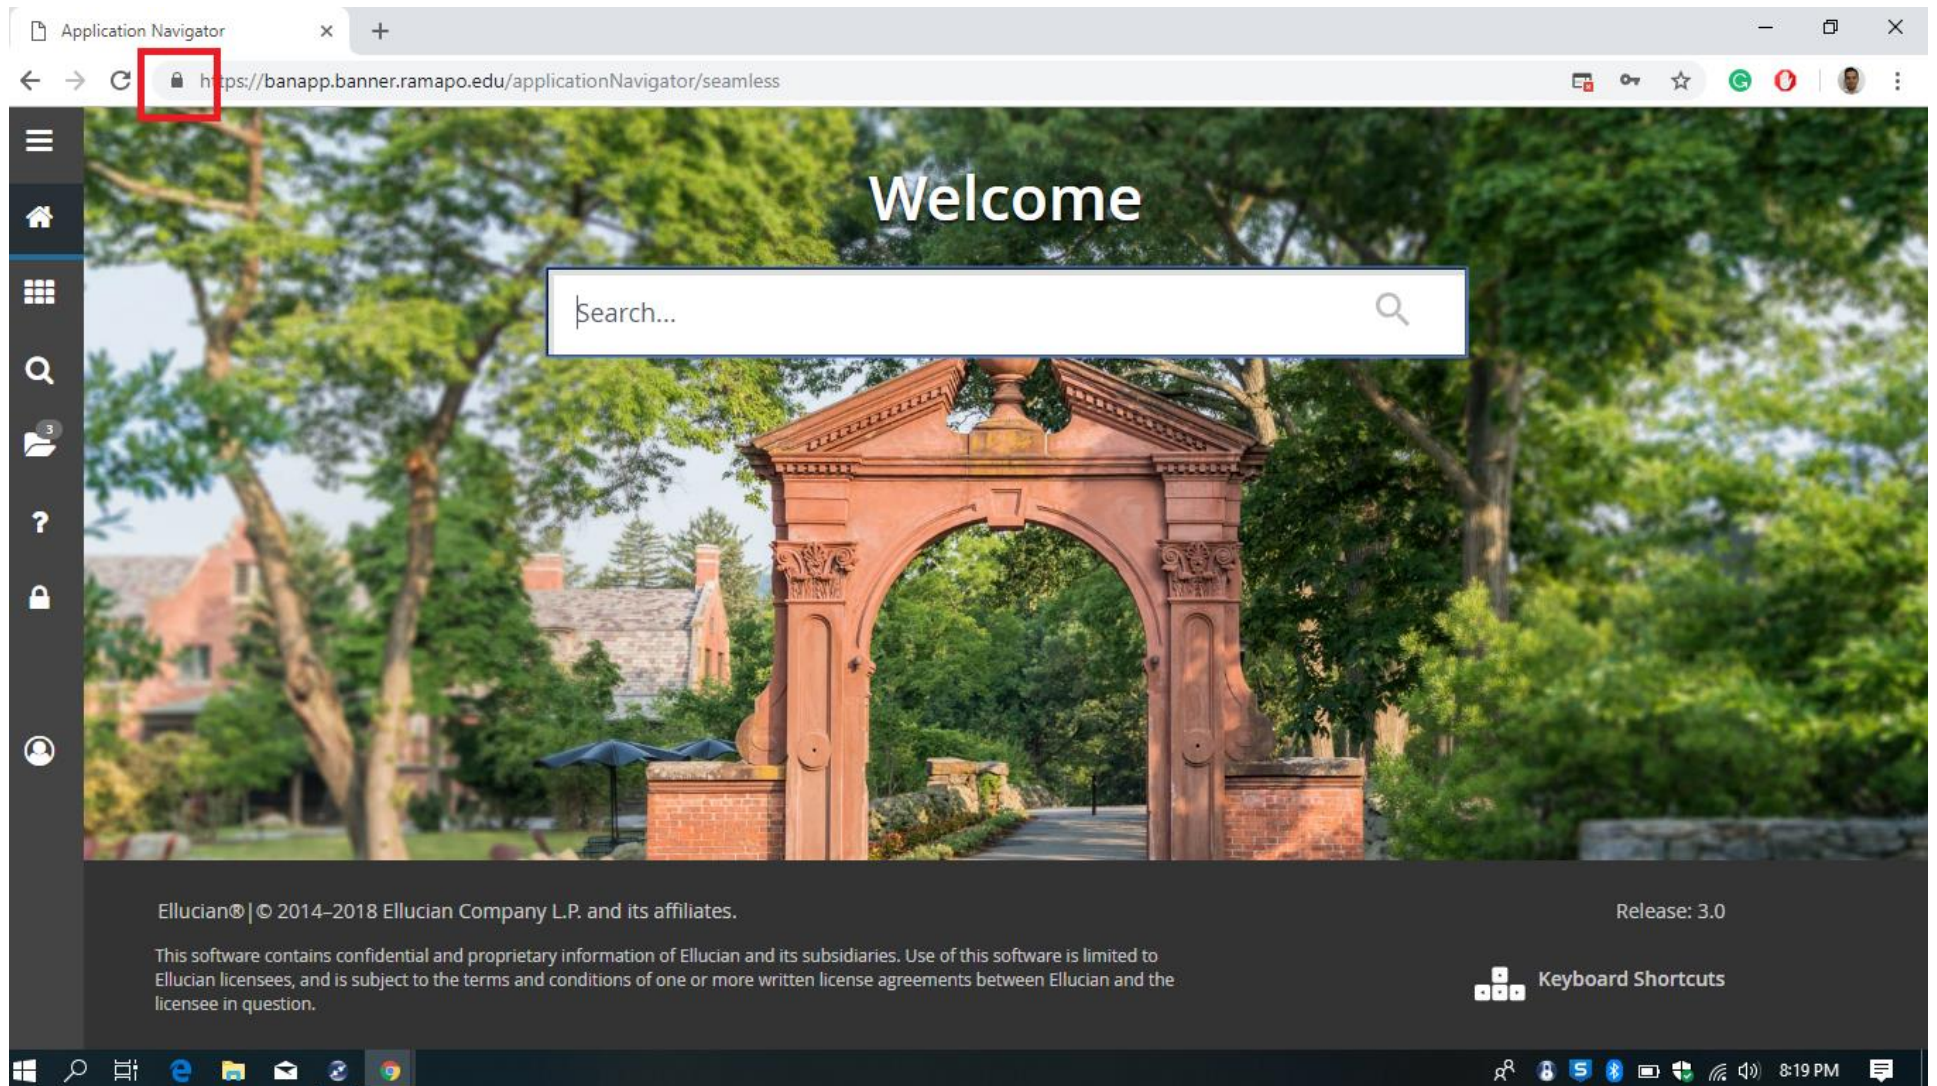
Application Navigator

https://banapp.banner.ramapo.edu/applicationNavigator/seamless

3

Welcome

Search...

Ellucian® | © 2014–2018 Ellucian Company L.P. and its affiliates.

Release: 3.0

This software contains confidential and proprietary information of Ellucian and its subsidiaries. Use of this software is limited to Ellucian licensees, and is subject to the terms and conditions of one or more written license agreements between Ellucian and the licensee in question.

Keyboard Shortcuts

8:19 PM